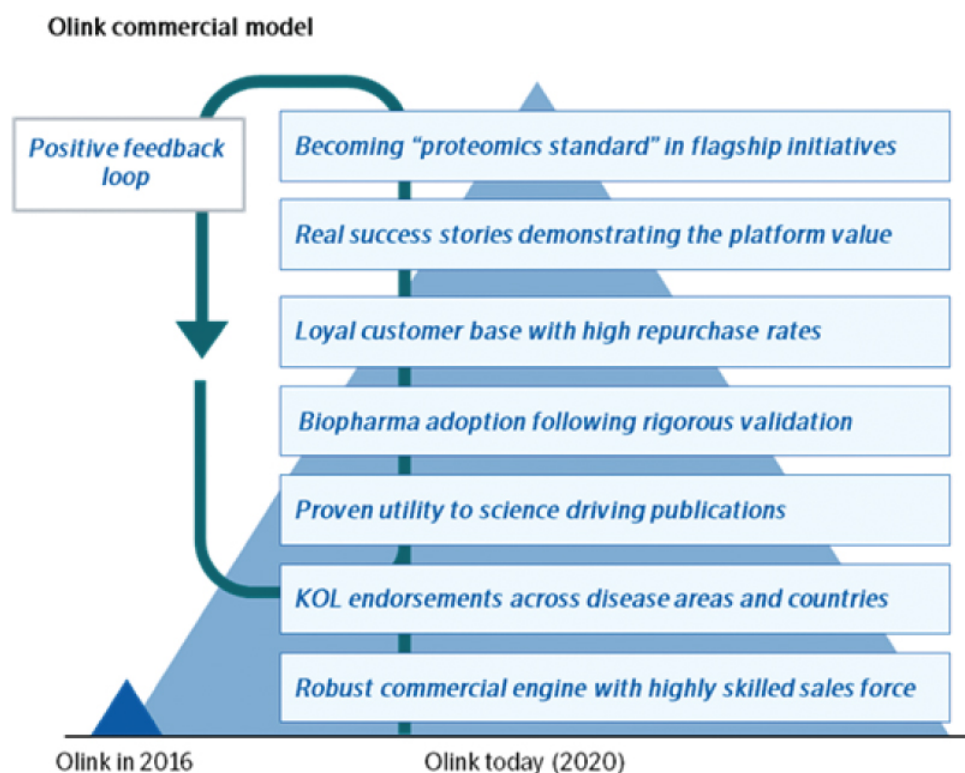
Olink commercial model

Positive feedback loop

Becoming “proteomics standard” in flagship initiatives

Real success stories demonstrating the platform value

Loyal customer base with high repurchase rates

Biopharma adoption following rigorous validation

Proven utility to science driving publications

KOL endorsements across disease areas and countries

Robust commercial engine with highly skilled sales force

Olink in 2016

Olink today (2020)